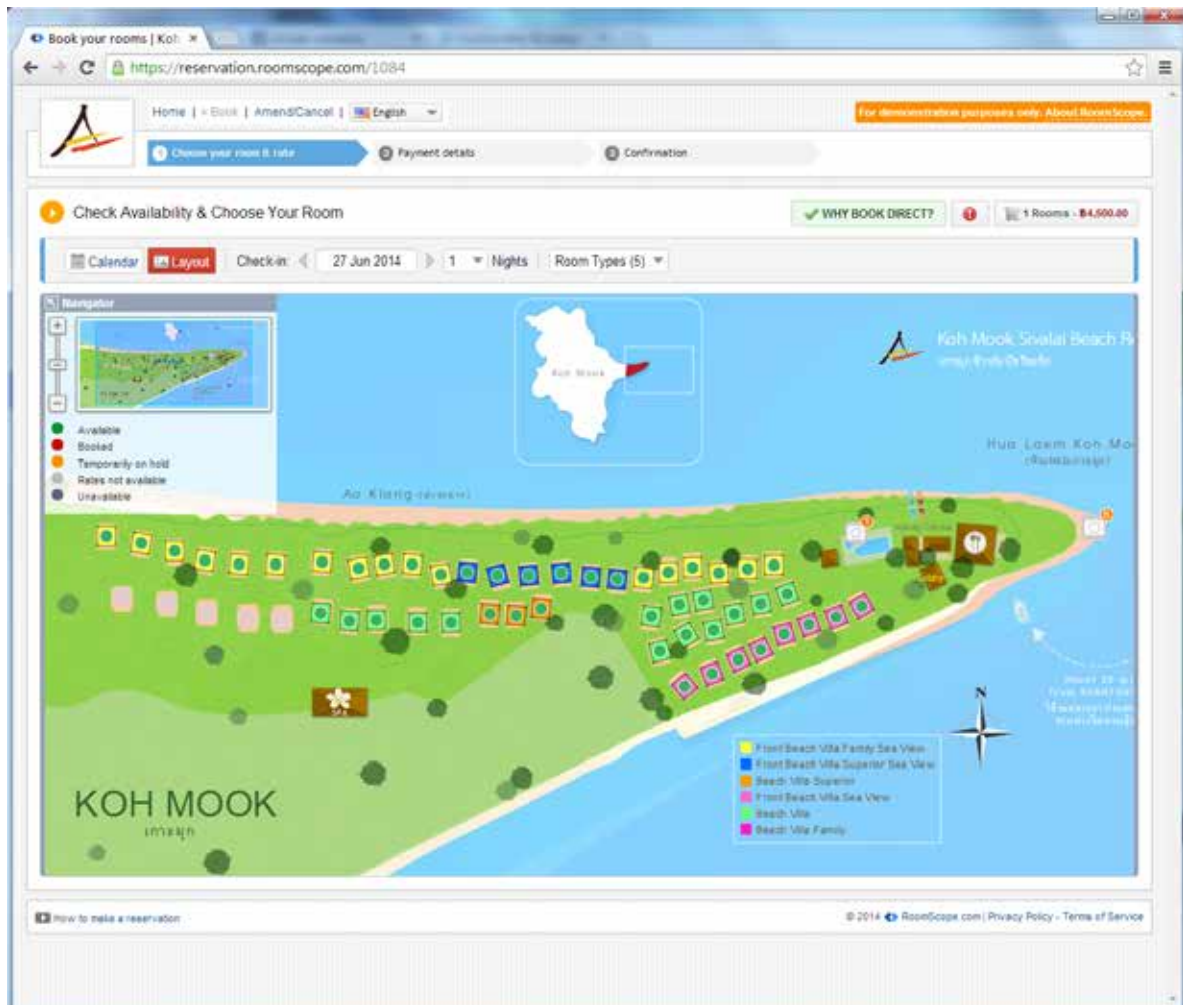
Book your rooms | Koh ×

https://reservation.roomscope.com/1084

Home | Book | Amend/Cancel | English

For demonstration purposes only. About RoomScope.

1 Choose your room & rate
2 Payment details
3 Confirmation

Check Availability & Choose Your Room

WHY BOOK DIRECT?

1 Rooms - ฿4,500.00

Calendar Layout Check-in: 27 Jun 2014 1 Nights Room Types (5)

Navigator

Available
Booked
Temporarily on hold
Rates not available
Unavailable

Koh Mook

Koh Mook Sivalai Beach R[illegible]

Hua Laem Kon Mo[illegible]

Ao Klang

Front Beach Villa Family Sea View
Front Beach Villa Superior Sea View
Beach Villa Superior
Front Beach Villa Sea View
Beach Villa
Beach Villa Family

N

KOH MOOK
เกาะมุก

How to make a reservation

© 2014 RoomScope.com | Privacy Policy - Terms of Service